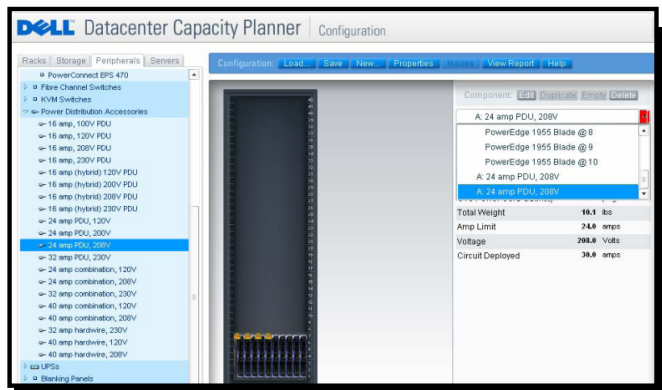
DELL Datacenter Capacity Planner | Configuration

Racks | Storage | Peripherals | Servers

PowerConnect EPS 470
Fibre Channel Switches
KVM Switches
Power Distribution Accessories
16 amp, 100V PDU
16 amp, 120V PDU
16 amp, 208V PDU
16 amp, 230V PDU
16 amp (hybrid) 120V PDU
16 amp (hybrid) 200V PDU
16 amp (hybrid) 208V PDU
16 amp (hybrid) 230V PDU
24 amp PDU, 120V
24 amp PDU, 200V
24 amp PDU, 208V
32 amp PDU, 230V
24 amp combination, 120V
24 amp combination, 208V
32 amp combination, 230V
40 amp combination, 120V
40 amp combination, 208V
32 amp hardwire, 230V
40 amp hardwire, 120V
40 amp hardwire, 208V
UPSs
Blanking Panels

Configuration: Load... Save New... Properties Issues View Report Help

Component: Edit Duplicate Empty Delete

A: 24 amp PDU, 208V
PowerEdge 1955 Blade @ 8
PowerEdge 1955 Blade @ 9
PowerEdge 1955 Blade @ 10
A: 24 amp PDU, 208V
A: 24 amp PDU, 208V

| Total Weight | 10.1 | lbs |
|---|---|---|
| Amp Limit | 24.0 | amps |
| Voltage | 208.0 | Volts |
| Circuit Deployed | 30.0 | amps |